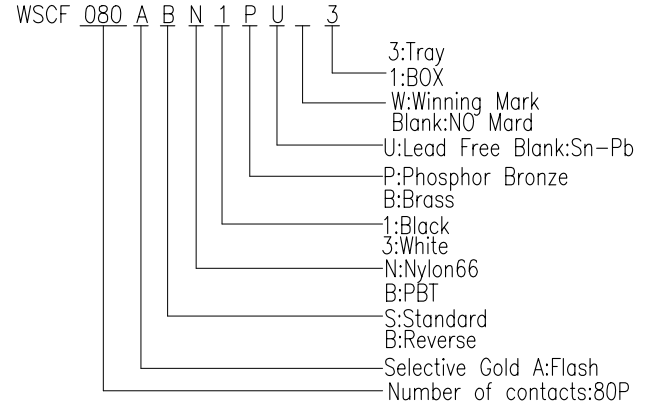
WSCF 080 A B N 1 P U _ 3

3:Tray
1:BOX

W:Winning Mark
Blank:NO Mard

U:Lead Free Blank:Sn-Pb

P:Phosphor Bronze
B:Brass

1:Black
3:White

N:Nylon66
B:PBT

S:Standard
B:Reverse

Selective Gold A:Flash

Number of contacts:80P